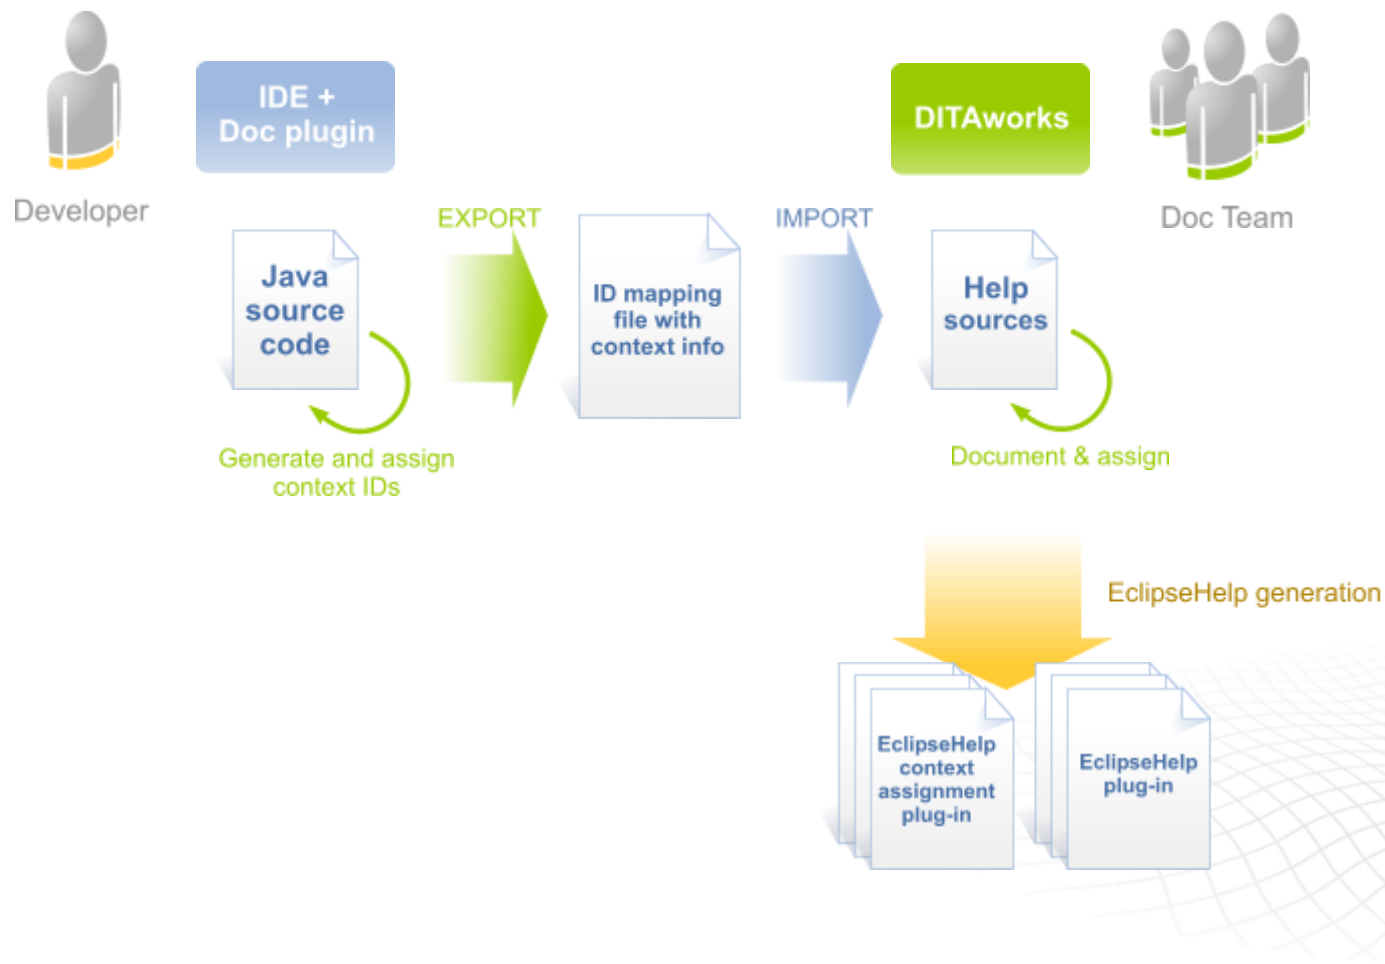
Developer

IDE + Doc plugin

EXPORT

IMPORT

DITAworks

Doc Team

Java source code

Generate and assign context IDs

ID mapping file with context info

Help sources

Document & assign

EclipseHelp generation

EclipseHelp context assignment plug-in

EclipseHelp plug-in